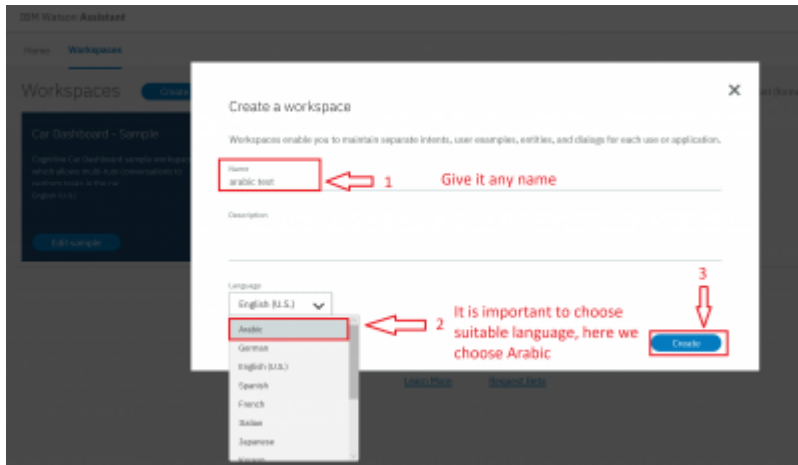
IBM Watson Assistant

Home Workspaces

Workspaces

Car Dashboard - Sample

Edit sample

Create a workspace

Workspaces enable you to maintain separate intents, user examples, entities, and dialogs for each use or application.

Name
arabic test

1 Give it any name

Description

Language
English (U.S.)

Arabic
German
English (U.S.)
Spanish
French
Italian
Japanese

2 It is important to choose suitable language, here we choose Arabic

3

Create

Learn More Request Help